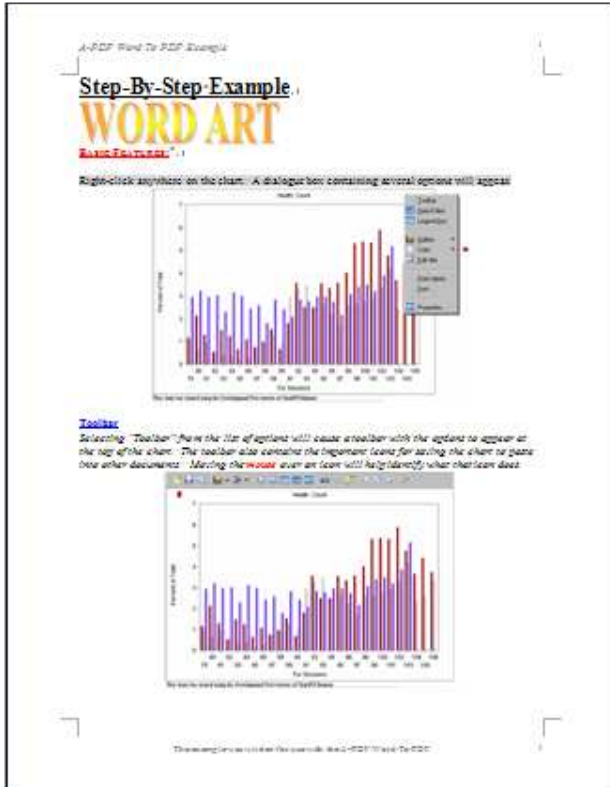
A-PDF Word To PDF Example

Step-By-Step-Example

WORD ART

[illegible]

Right-click anywhere on the chart. A dialogue box containing several options will appear

Toolbar

Selecting "Toolbar" from the list of options will cause a toolbar with the options to appear at the top of the chart. The toolbar also contains the important icons for saving the chart to paste into other documents. Moving the mouse over an icon will help identify what that icon does.

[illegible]